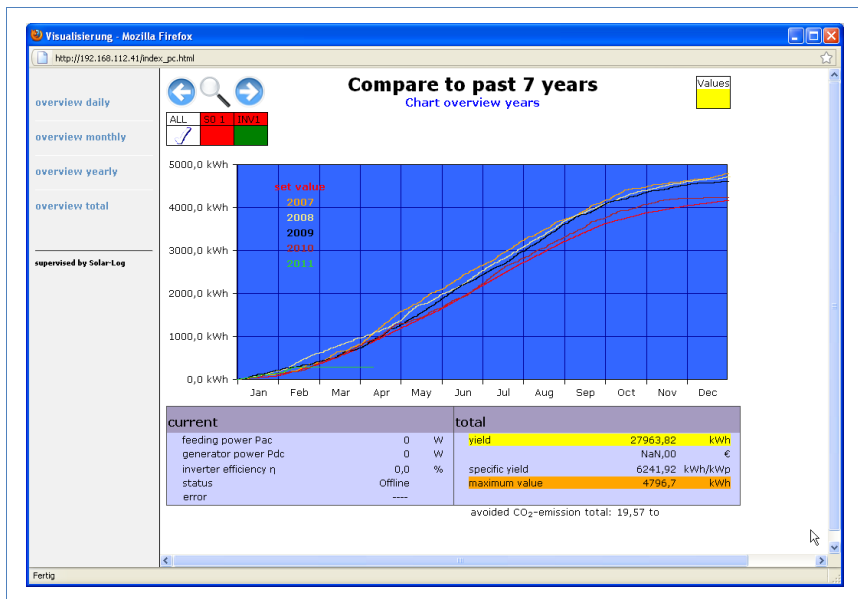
Visualisierung - Mozilla Firefox

http://192.168.112.41/index_pc.html

overview daily

overview monthly

overview yearly

overview total

supervised by Solar-Log

Compare to past 7 years
Chart overview years

Values

| ALL | SO 1 | INV1 |
|---|---|---|

5000,0 kWh
4000,0 kWh
3000,0 kWh
2000,0 kWh
1000,0 kWh
0,0 kWh

set value
2007
2008
2009
2010
2011

Jan Feb Mar Apr May Jun Jul Aug Sep Oct Nov Dec

current

| | | |
|---|---|---|
| feeding power Pac | 0 | W |
| generator power Pdc | 0 | W |
| inverter efficiency η | 0,0 | % |
| status | Offline | |
| error | ---- | |

total

| | | |
|---|---|---|
| yield | 27963,82 | kWh |
| | NaN,00 | € |
| specific yield | 6241,92 | kWh/kWp |
| maximum value | 4796,7 | kWh |

avoided $CO_2$-emission total: 19,57 to

Fertig